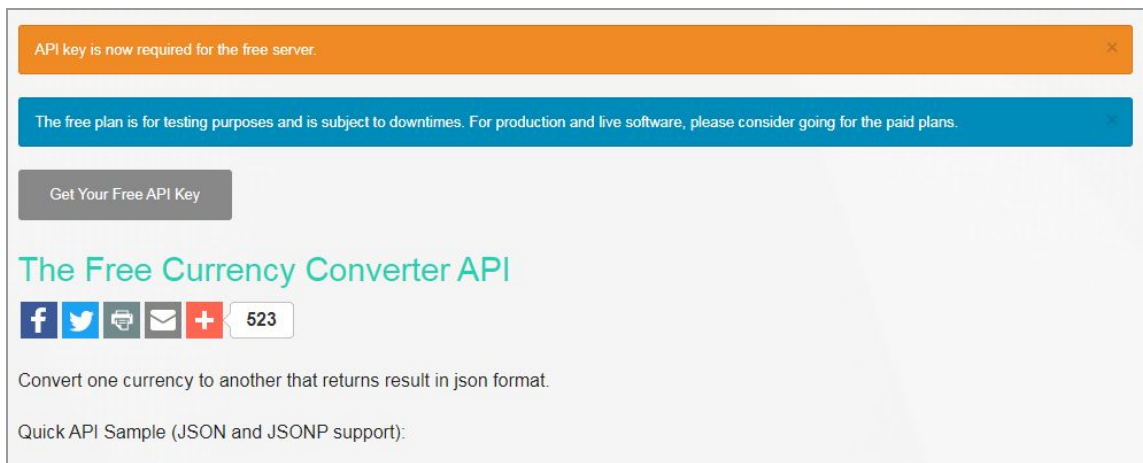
API key is now required for the free server.

×

The free plan is for testing purposes and is subject to downtimes. For production and live software, please consider going for the paid plans.

×

Get Your Free API Key

The Free Currency Converter API

523

Convert one currency to another that returns result in json format.

Quick API Sample (JSON and JSONP support):